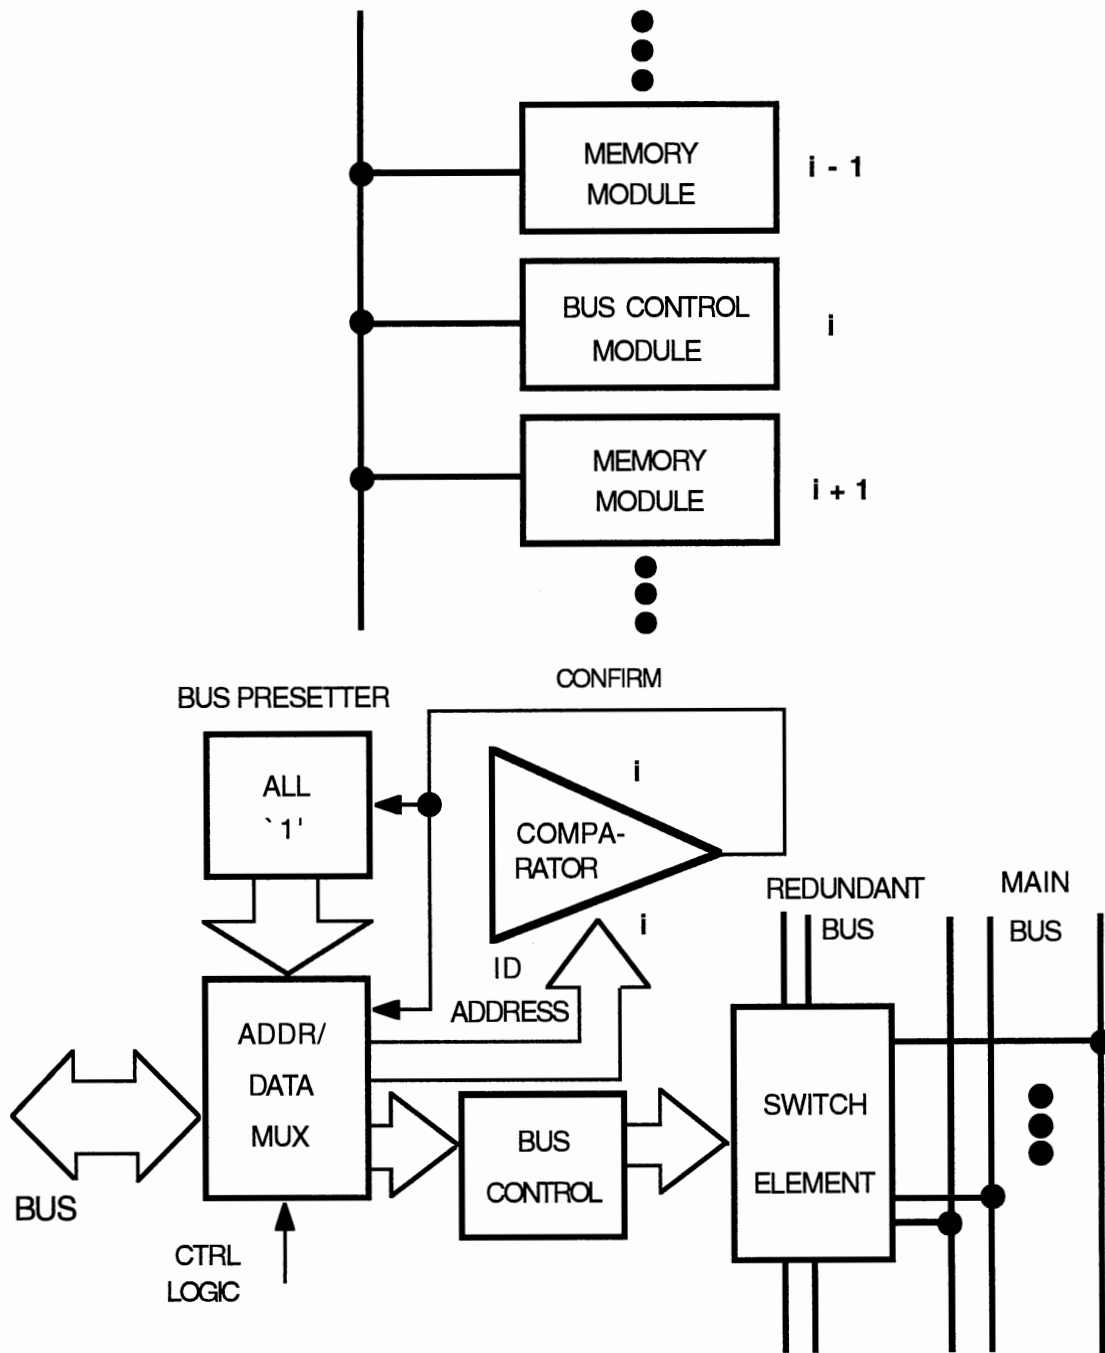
MEMORY MODULE

i - 1

BUS CONTROL MODULE

i

MEMORY MODULE

i + 1

CONFIRM

BUS PRESETTER

ALL
`1'

i

COMPA-
RATOR

i

REDUNDANT BUS

MAIN BUS

ID ADDRESS

ADDR/
DATA
MUX

SWITCH
ELEMENT

BUS CONTROL

BUS

CTRL LOGIC